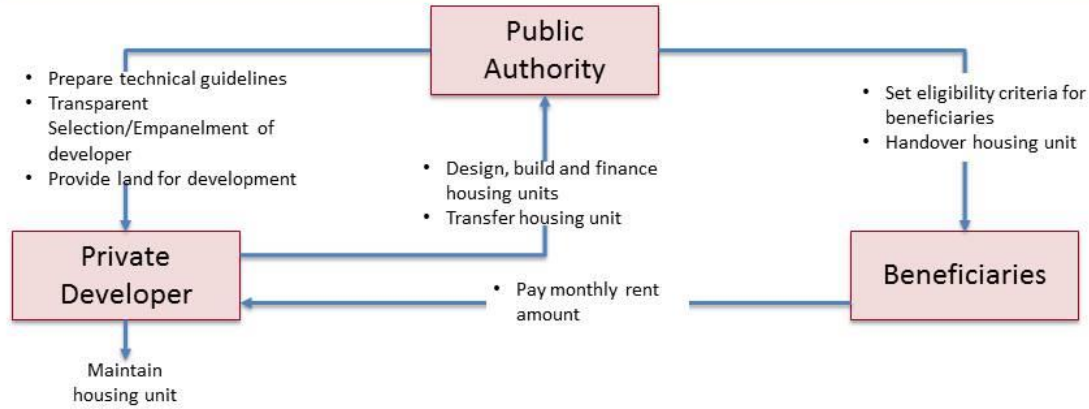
Public Authority

• Prepare technical guidelines
• Transparent Selection/Empanelment of developer
• Provide land for development

• Set eligibility criteria for beneficiaries
• Handover housing unit

• Design, build and finance housing units
• Transfer housing unit

Private Developer

Beneficiaries

• Pay monthly rent amount

Maintain housing unit